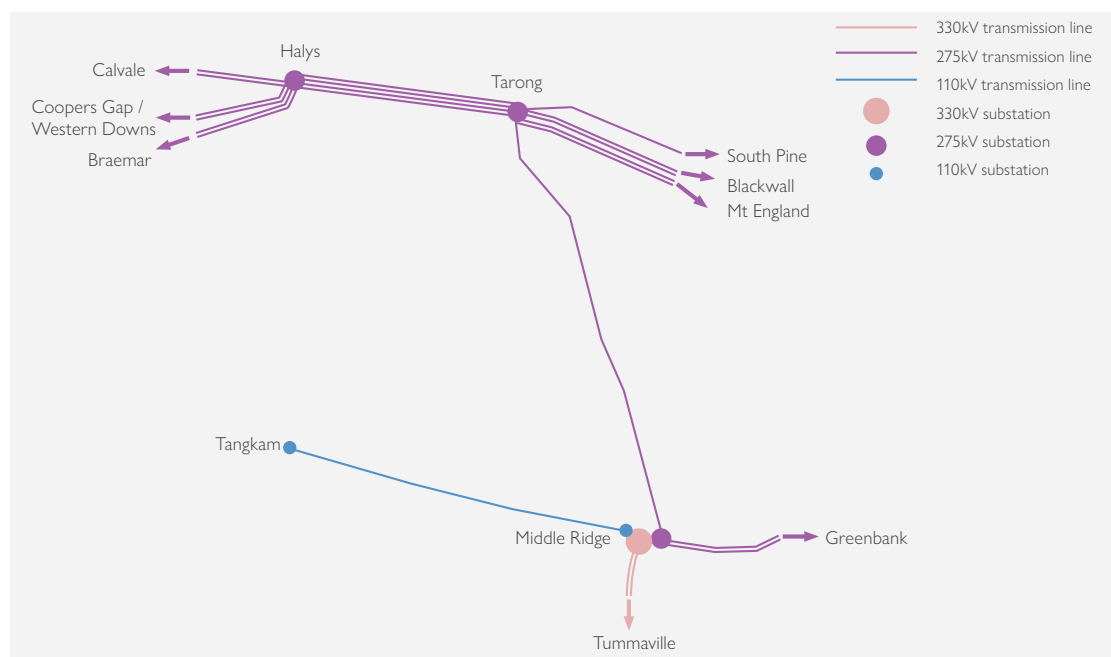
330kV transmission line
275kV transmission line
110kV transmission line
330kV substation
275kV substation
110kV substation

Halys
Calvale
Coopers Gap / Western Downs
Braemar
Tarong
South Pine
Blackwall
Mt England
Tangkam
Middle Ridge
Greenbank
Tummaville